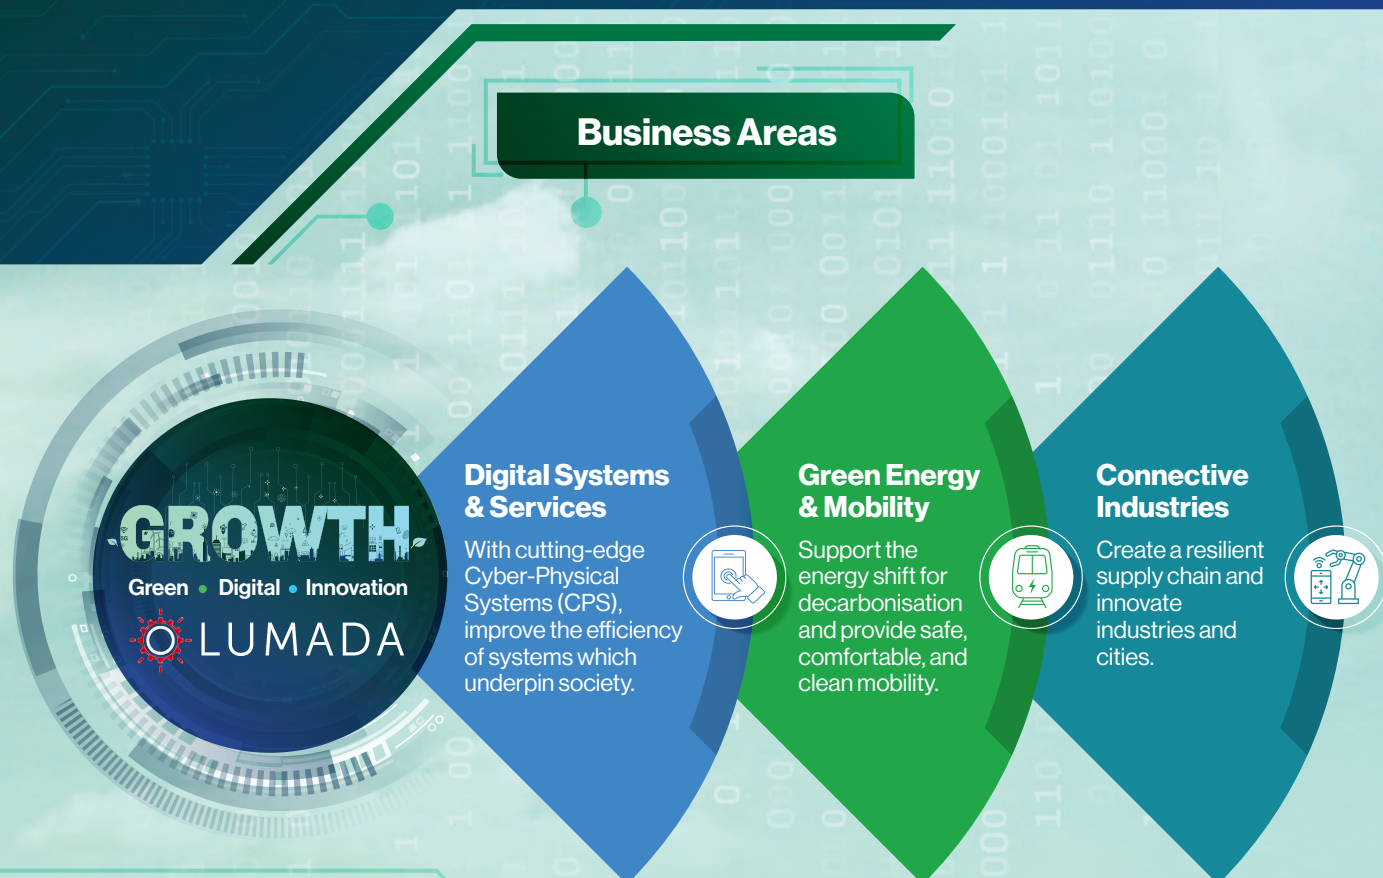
Business Areas

GROWTH
Green • Digital • Innovation
LUMADA

Digital Systems & Services

With cutting-edge Cyber-Physical Systems (CPS), improve the efficiency of systems which underpin society.

Green Energy & Mobility

Support the energy shift for decarbonisation and provide safe, comfortable, and clean mobility.

Connective Industries

Create a resilient supply chain and innovate industries and cities.